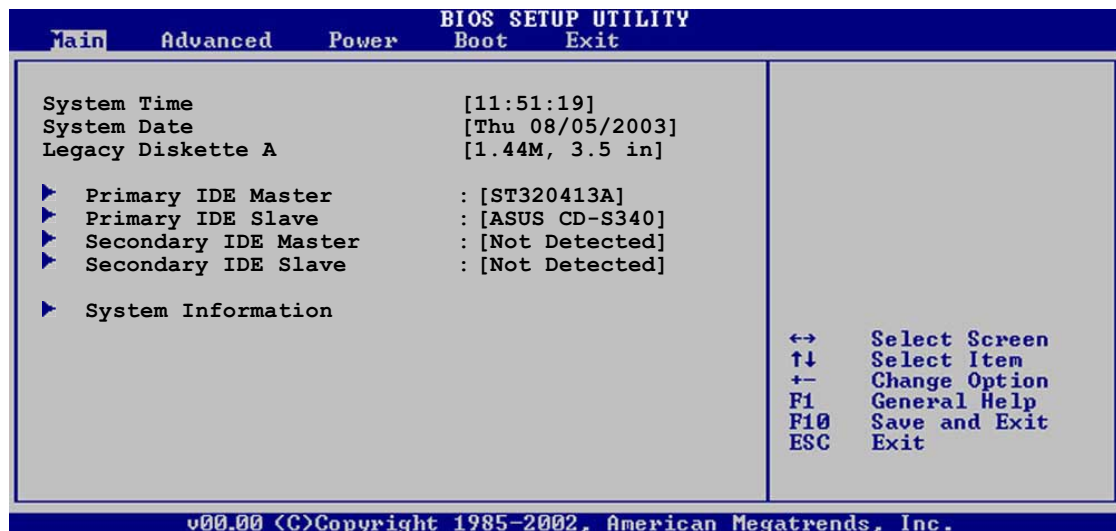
BIOS SETUP UTILITY

Main Advanced Power Boot Exit

System Time [11:51:19]
System Date [Thu 08/05/2003]
Legacy Diskette A [1.44M, 3.5 in]

Primary IDE Master : [ST320413A]
Primary IDE Slave : [ASUS CD-S340]
Secondary IDE Master : [Not Detected]
Secondary IDE Slave : [Not Detected]

System Information

←→ Select Screen
↑↓ Select Item
+- Change Option
F1 General Help
F10 Save and Exit
ESC Exit

v00.00 (C)Copyright 1985-2002, American Megatrends, Inc.